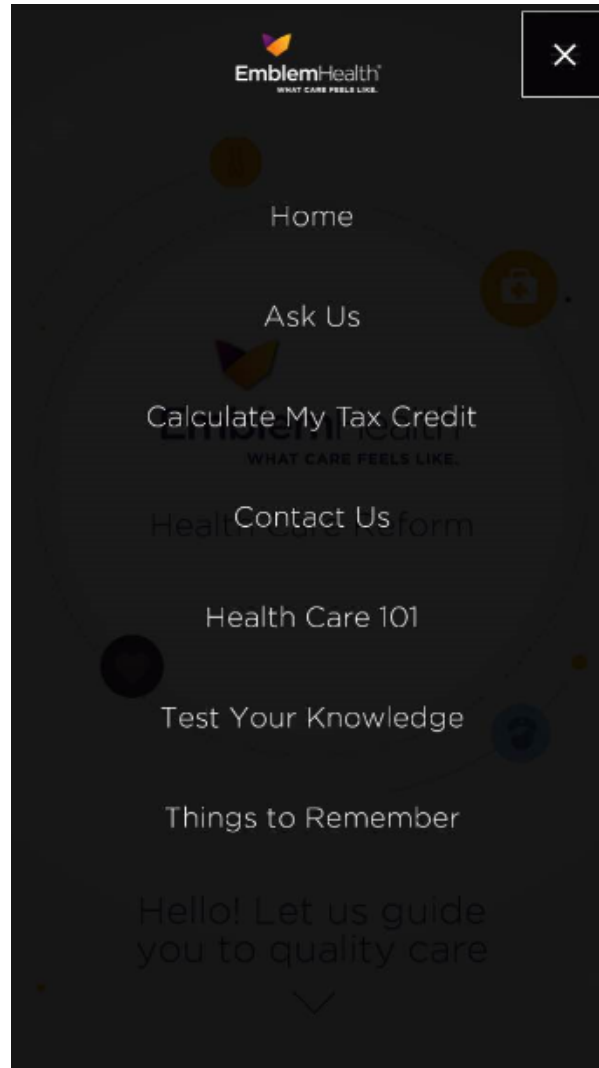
EmblemHealth
WHAT CARE FEELS LIKE.

×

Home

Ask Us

Calculate My Tax Credit

Contact Us

Health Care 101

Test Your Knowledge

Things to Remember

EmblemHealth
WHAT CARE FEELS LIKE.

Health Care Reform

Hello! Let us guide you to quality care